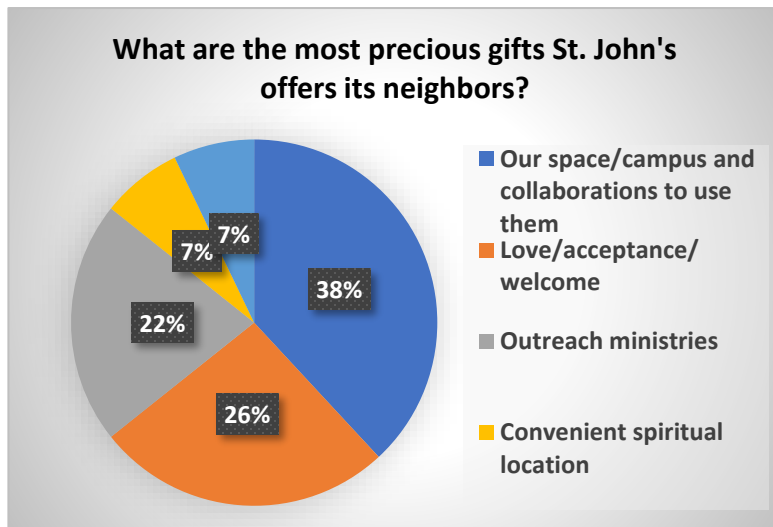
What are the most precious gifts St. John's offers its neighbors?

38%
26%
22%
7%
7%

Our space/campus and collaborations to use them

Love/acceptance/ welcome

Outreach ministries

Convenient spiritual location